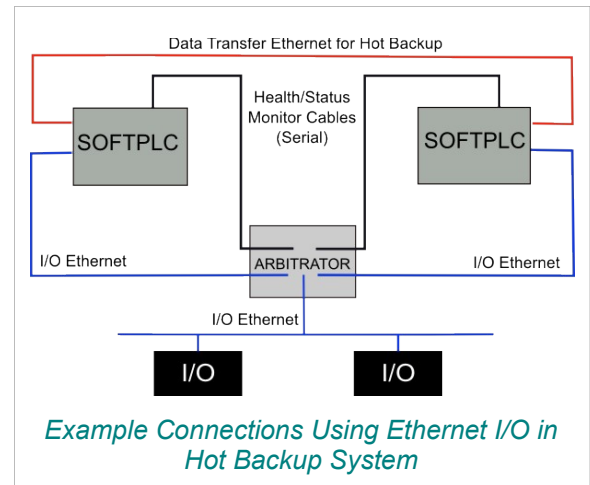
Data Transfer Ethernet for Hot Backup

SOFTPLC

Health/Status Monitor Cables (Serial)

SOFTPLC

I/O Ethernet

ARBITRATOR

I/O Ethernet

I/O Ethernet

I/O

I/O

Example Connections Using Ethernet I/O in Hot Backup System